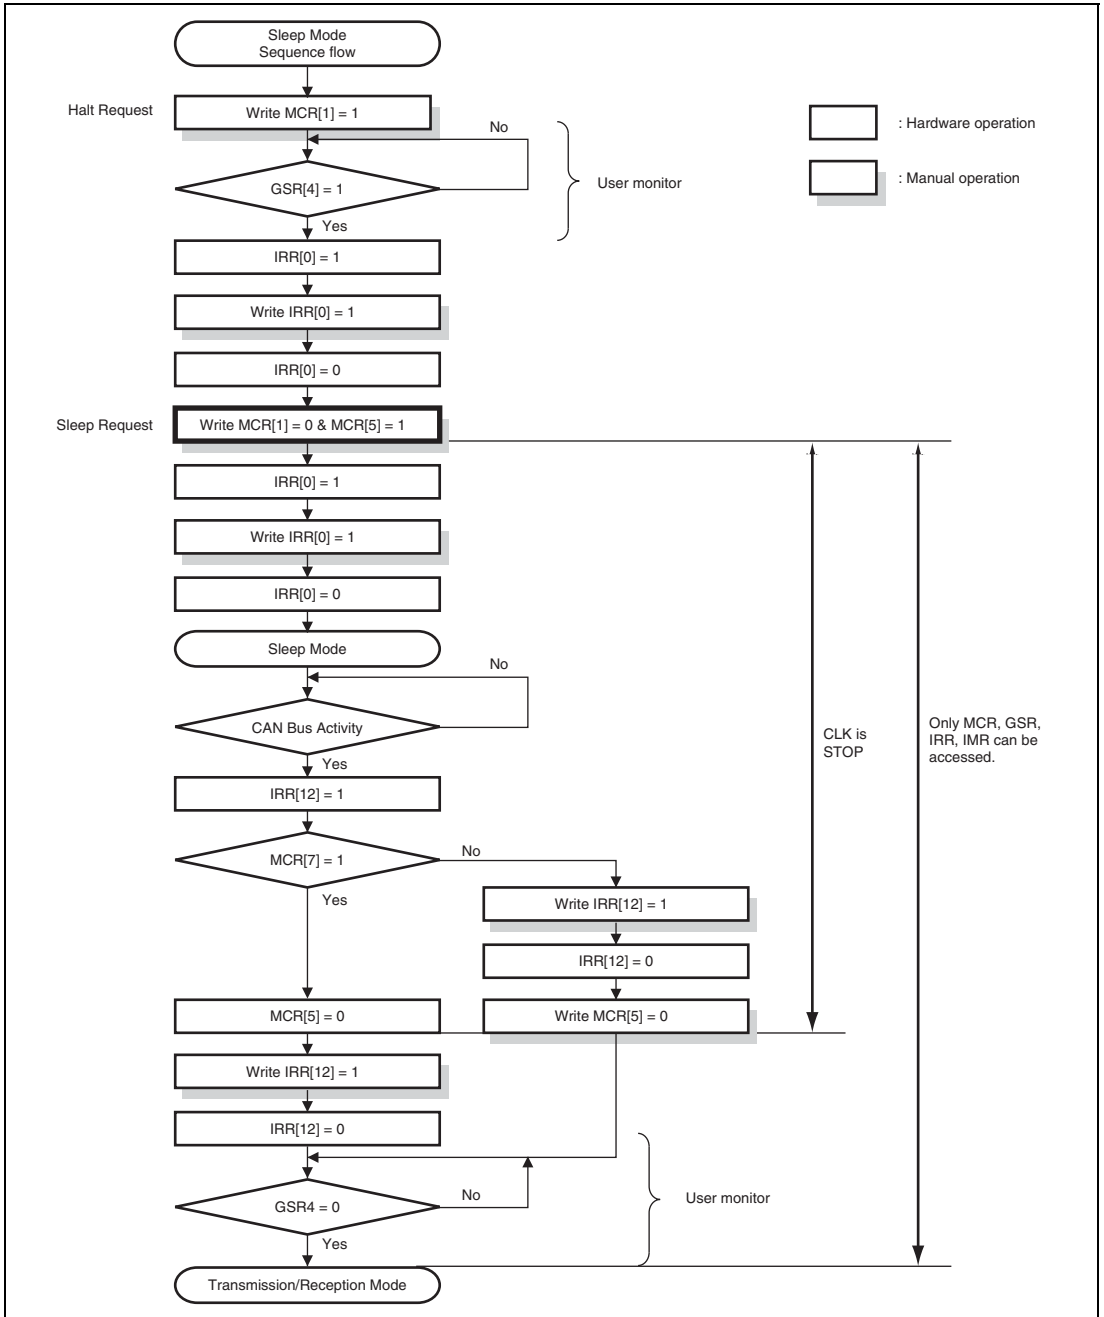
Sleep Mode
Sequence flow

Halt Request

Write MCR[1] = 1

No

GSR[4] = 1

User monitor

Yes

: Hardware operation

: Manual operation

IRR[0] = 1

Write IRR[0] = 1

IRR[0] = 0

Sleep Request

Write MCR[1] = 0 & MCR[5] = 1

IRR[0] = 1

Write IRR[0] = 1

IRR[0] = 0

Sleep Mode

No

CAN Bus Activity

Yes

CLK is STOP

Only MCR, GSR, IRR, IMR can be accessed.

IRR[12] = 1

MCR[7] = 1

No

Yes

Write IRR[12] = 1

IRR[12] = 0

MCR[5] = 0

Write MCR[5] = 0

Write IRR[12] = 1

IRR[12] = 0

GSR4 = 0

No

User monitor

Yes

Transmission/Reception Mode